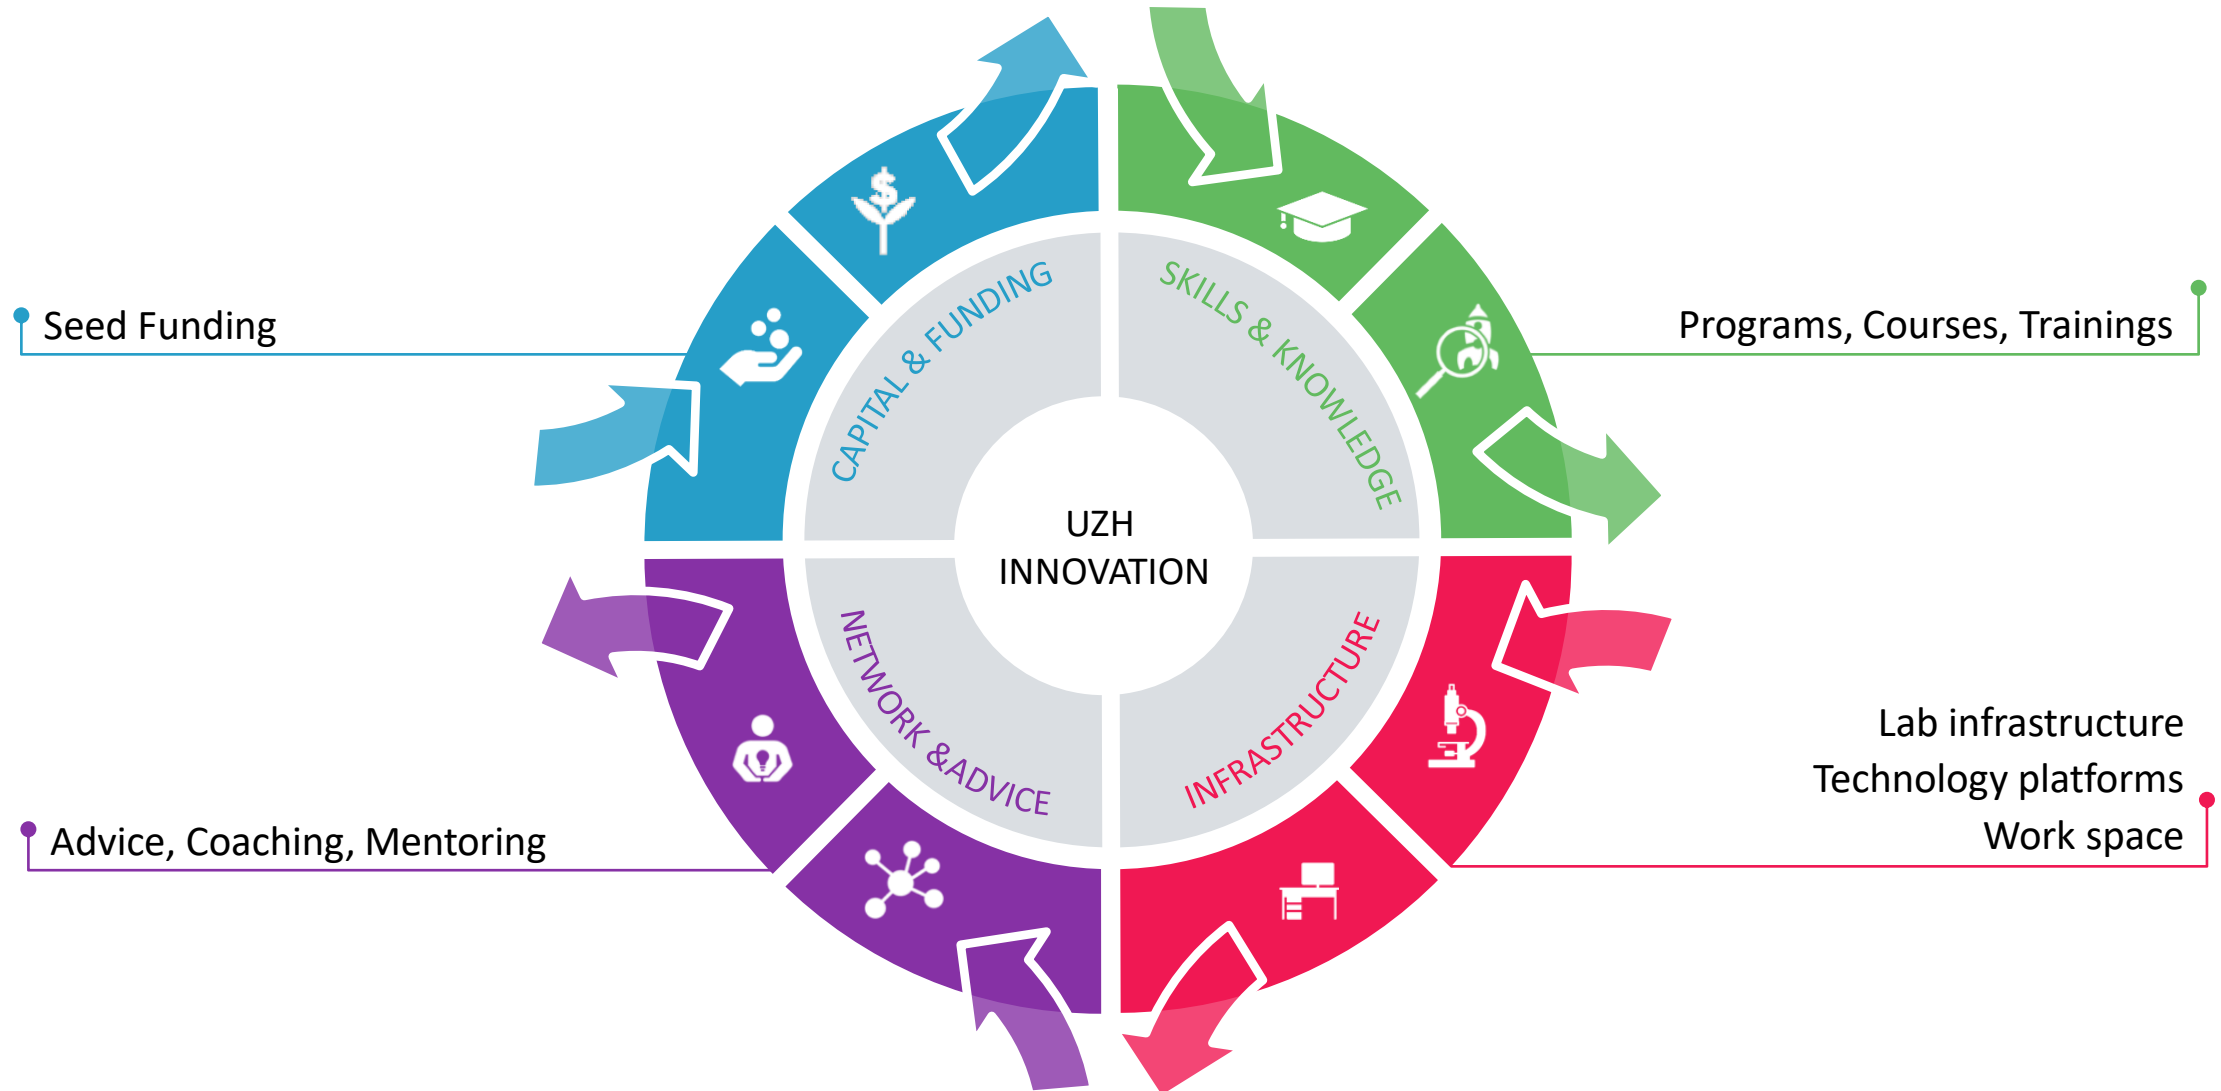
Seed Funding

CAPITAL & FUNDING

SKILLS & KNOWLEDGE

Programs, Courses, Trainings

UZH INNOVATION

NETWORK &ADVICE

INFRASTRUCTURE

Lab infrastructure
Technology platforms
Work space

Advice, Coaching, Mentoring